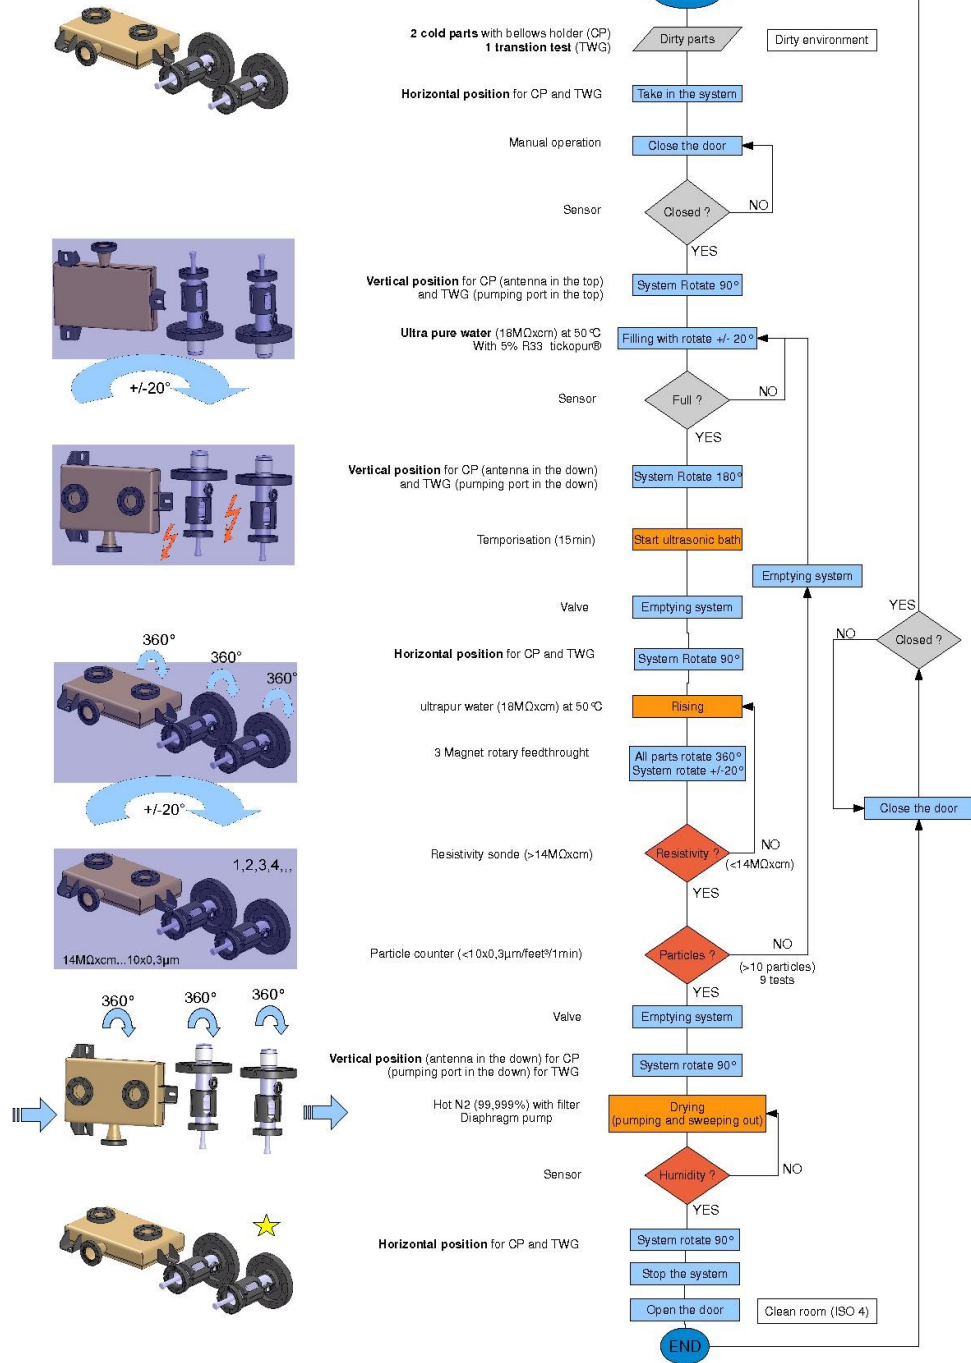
2 cold parts with bellows holder (CP)
1 transtion test (TWG)

Dirty parts

Dirty environment

Horizontal position for CP and TWG

Take in the system

Manual operation

Close the door

Sensor

Closed ?

NO

YES

Vertical position for CP (antenna in the top) and TWG (pumping port in the top)

System Rotate 90°

+/-20°

Ultra pure water (18MΩxcm) at 50°C With 5% R33 tickopur®

Filling with rotate +/- 20°

Sensor

Full ?

NO

YES

Vertical position for CP (antenna in the down) and TWG (pumping port in the down)

System Rotate 180°

Temporisation (15min)

Start ultrasonic bath

Emptying system

Valve

Emptying system

YES

NO

Closed ?

360°

360°

360°

Horizontal position for CP and TWG

System Rotate 90°

ultrapur water (18MΩxcm) at 50°C

Rising

+/-20°

3 Magnet rotary feedthrought

All parts rotate 360°
System rotate +/-20°

Close the door

1,2,3,4,..

14MΩxcm...10x0,3µm

Resistivity sonde (>14MΩxcm)

Resistivity ?

NO
(<14MΩxcm)

YES

Particle counter (<10x0,3µm/feet³/1min)

Particles ?

NO
(>10 particles)
9 tests

YES

360°

360°

360°

Valve

Emptying system

Vertical position (antenna in the down) for CP (pumping port in the down) for TWG

System rotate 90°

Hot N2 (99,999%) with filter Diaphragm pump

Drying
(pumping and sweeping out)

Sensor

Humidity ?

NO

YES

Horizontal position for CP and TWG

System rotate 90°

Stop the system

Open the door

Clean room (ISO 4)

END